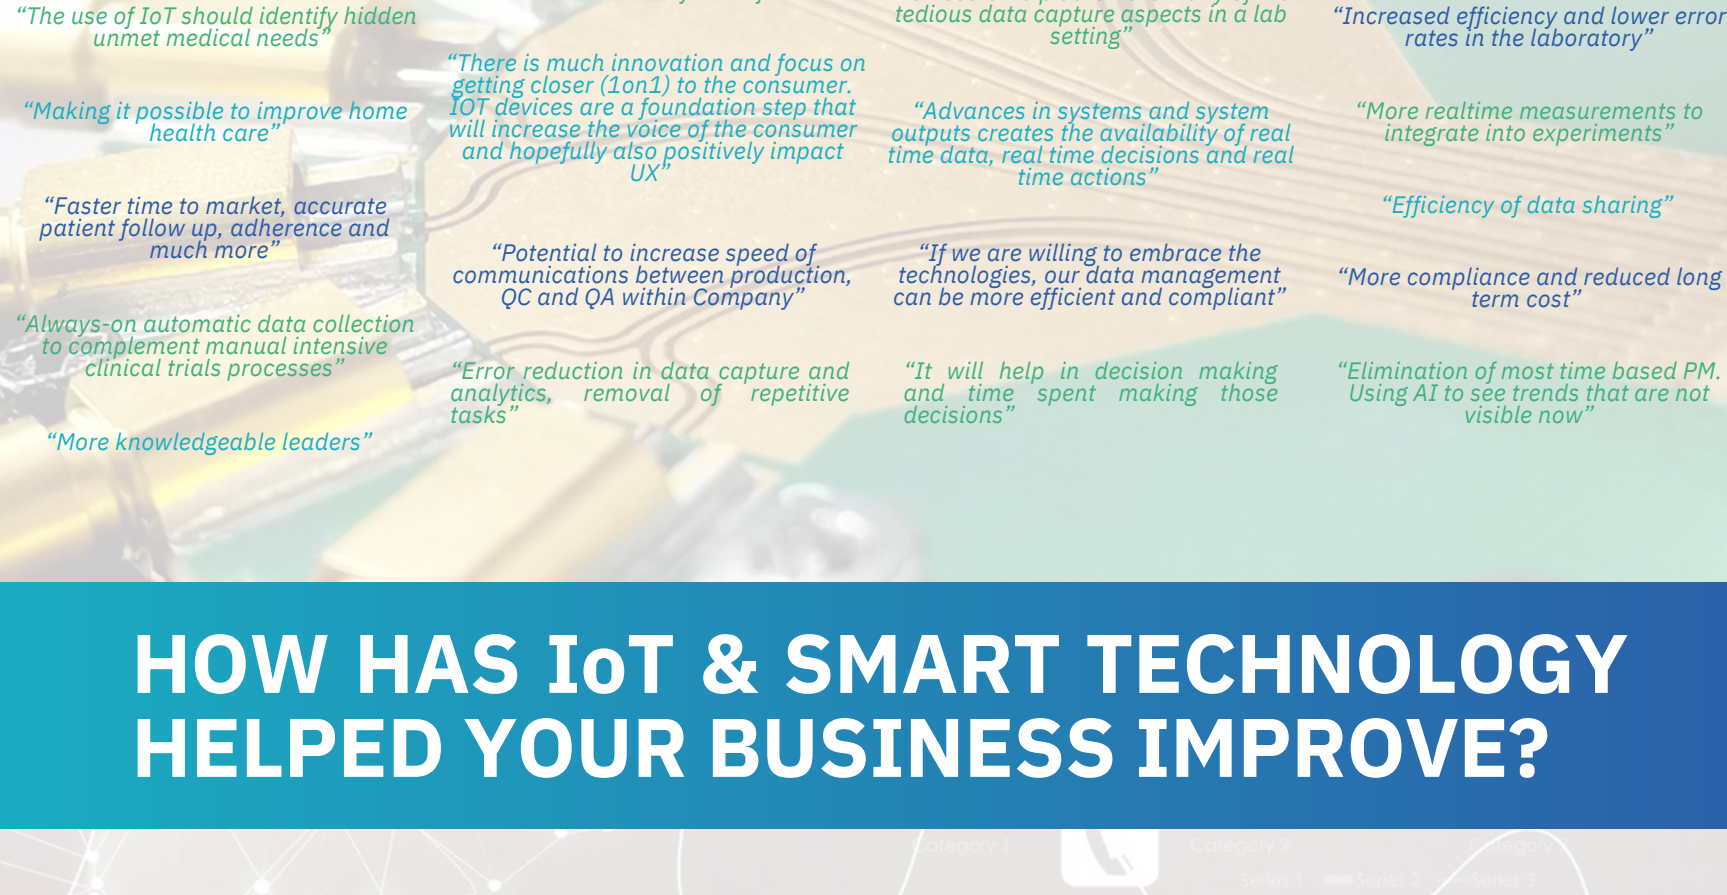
"The use of IoT should identify hidden unmet medical needs"

"Making it possible to improve home health care"

"Faster time to market, accurate patient follow up, adherence and much more"

"Always-on automatic data collection to complement manual intensive clinical trials processes"

"More knowledgeable leaders"

"There is much innovation and focus on getting closer (1on1) to the consumer. IOT devices are a foundation step that will increase the voice of the consumer and hopefully also positively impact UX"

"Potential to increase speed of communications between production, QC and QA within Company"

"Error reduction in data capture and analytics, removal of repetitive tasks"

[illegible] tedious data capture aspects in a lab setting"

"Advances in systems and system outputs creates the availability of real time data, real time decisions and real time actions"

"If we are willing to embrace the technologies, our data management can be more efficient and compliant"

"It will help in decision making and time spent making those decisions"

"Increased efficiency and lower error rates in the laboratory"

"More realtime measurements to integrate into experiments"

"Efficiency of data sharing"

"More compliance and reduced long term cost"

"Elimination of most time based PM. Using AI to see trends that are not visible now"

HOW HAS IoT & SMART TECHNOLOGY HELPED YOUR BUSINESS IMPROVE?

Category 1 Category 2 Category Series 2 Series 3